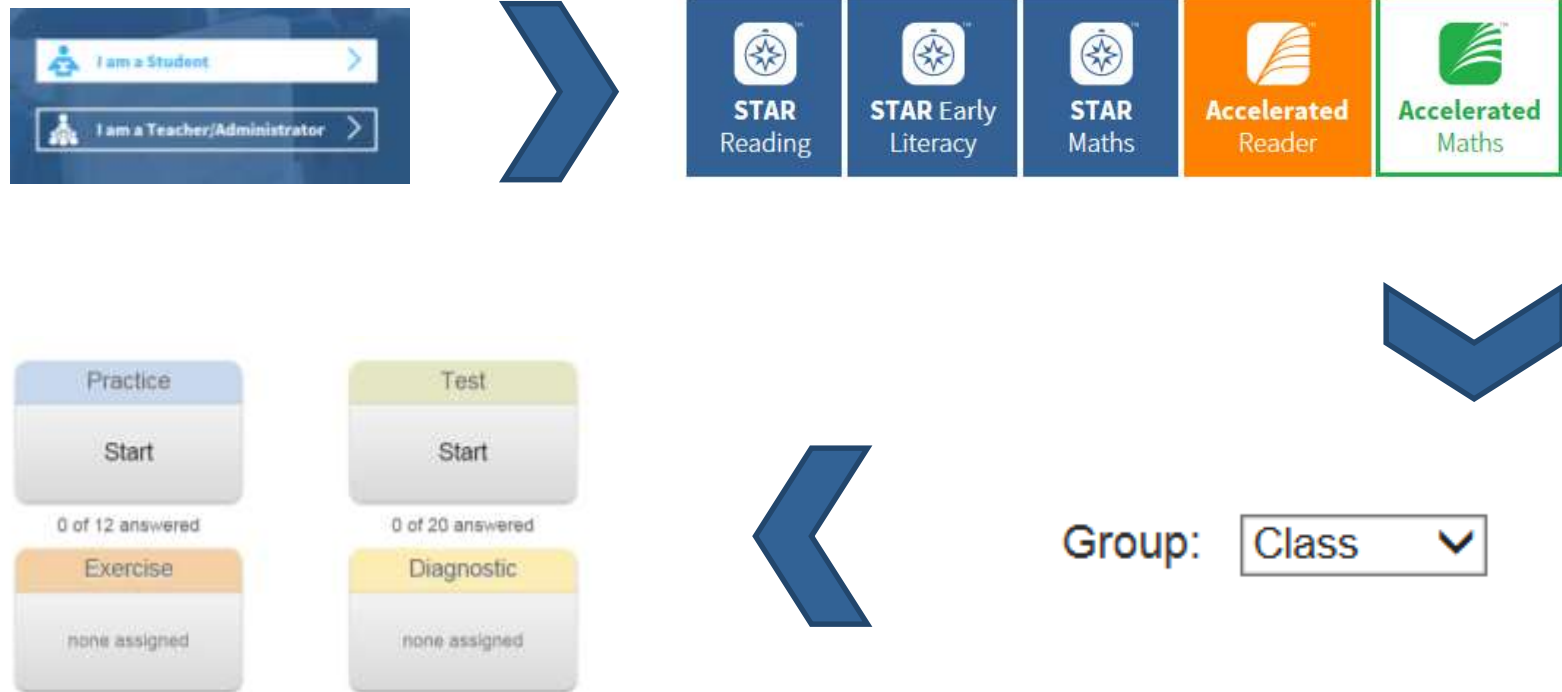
I am a Student

I am a Teacher/Administrator

STAR Reading

STAR Early Literacy

STAR Maths

Accelerated Reader

Accelerated Maths

Group: Class

Practice
Start
0 of 12 answered

Test
Start
0 of 20 answered

Exercise
none assigned

Diagnostic
none assigned